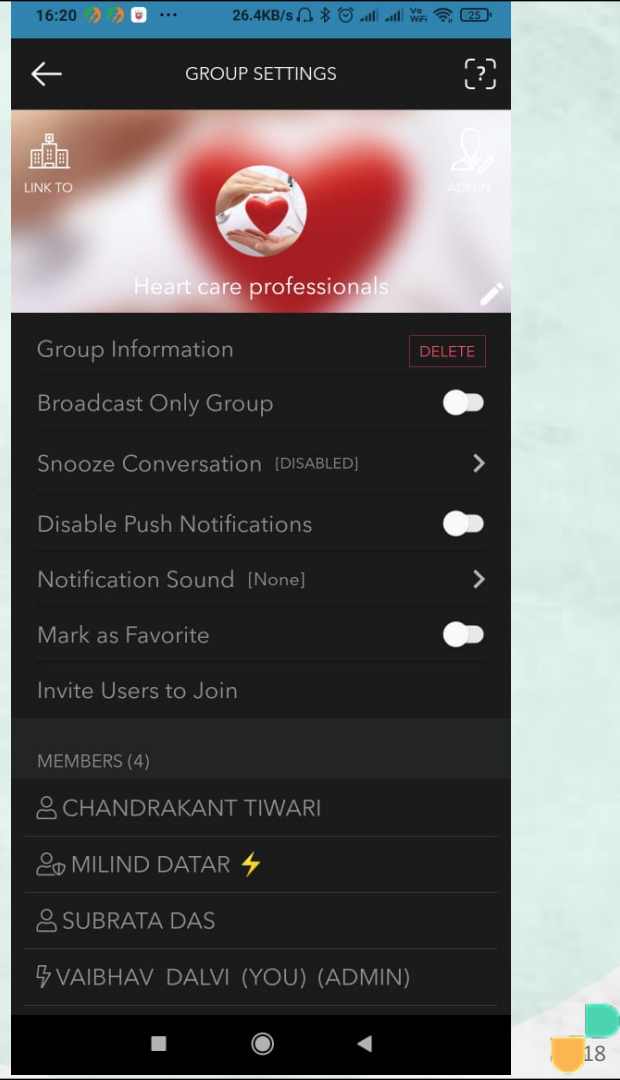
16:20 ··· 26.4KB/s 25

GROUP SETTINGS

LINK TO

ADMIN

Heart care professionals

Group Information DELETE

Broadcast Only Group

Snooze Conversation [DISABLED]

Disable Push Notifications

Notification Sound [None]

Mark as Favorite

Invite Users to Join

MEMBERS (4)

CHANDRAKANT TIWARI

MILIND DATAR

SUBRATA DAS

VAIBHAV DALVI (YOU) (ADMIN)

18